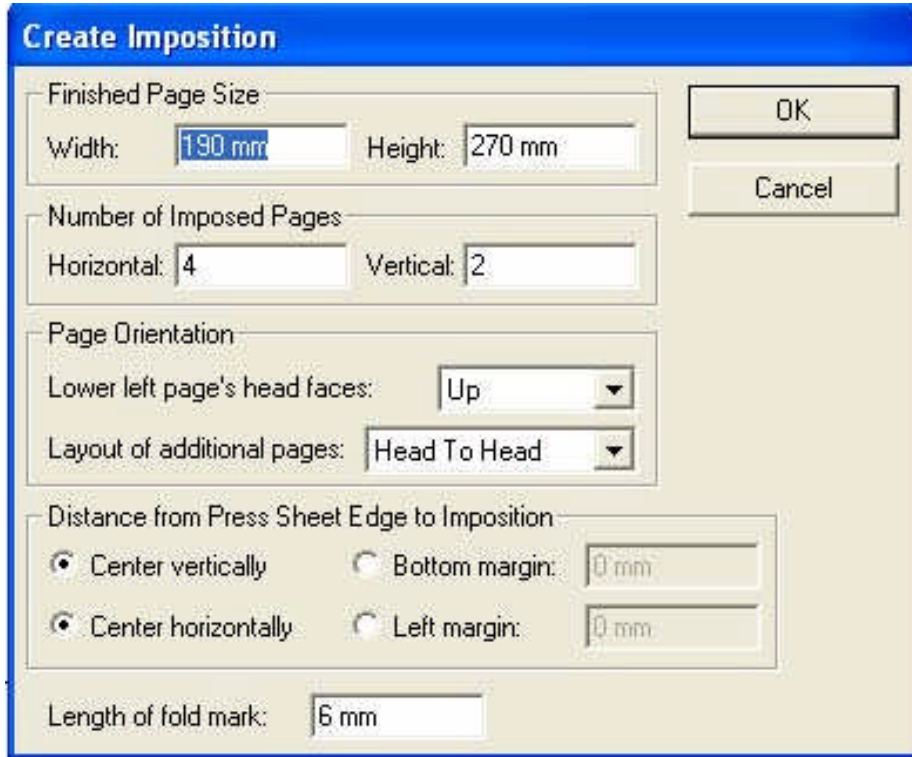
Create Imposition

Finished Page Size
Width: 190 mm Height: 270 mm

OK

Cancel

Number of Imposed Pages
Horizontal: 4 Vertical: 2

Page Orientation
Lower left page's head faces: Up
Layout of additional pages: Head To Head

Distance from Press Sheet Edge to Imposition
Center vertically Bottom margin: 0 mm
Center horizontally Left margin: 0 mm

Length of fold mark: 6 mm